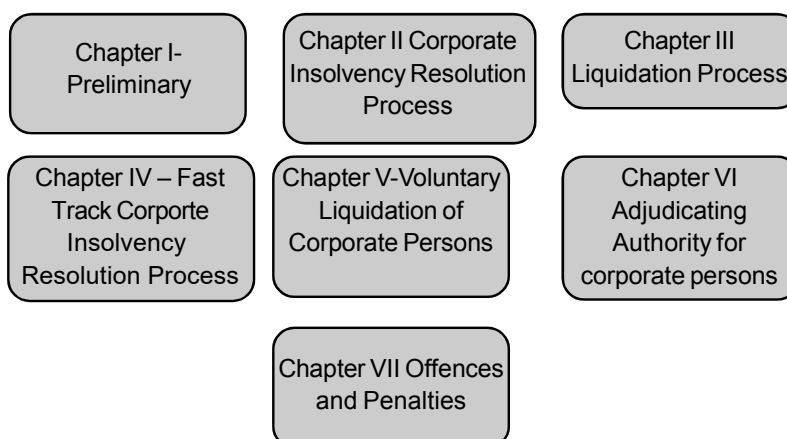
Chapter I-Preliminary

Chapter II Corporate Insolvency Resolution Process

Chapter III Liquidation Process

Chapter IV – Fast Track Corporte Insolvency Resolution Process

Chapter V-Voluntary Liquidation of Corporate Persons

Chapter VI Adjudicating Authority for corporate persons

Chapter VII Offences and Penalties